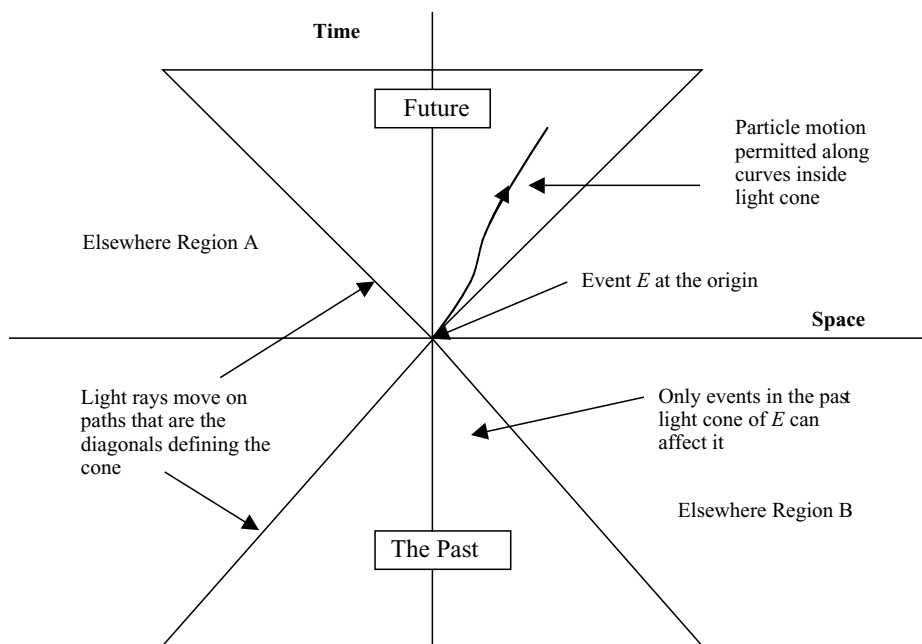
Time

Future

Particle motion permitted along curves inside light cone

Elsewhere Region A

Event $E$ at the origin

Space

Light rays move on paths that are the diagonals defining the cone

Only events in the past light cone of $E$ can affect it

Elsewhere Region B

The Past